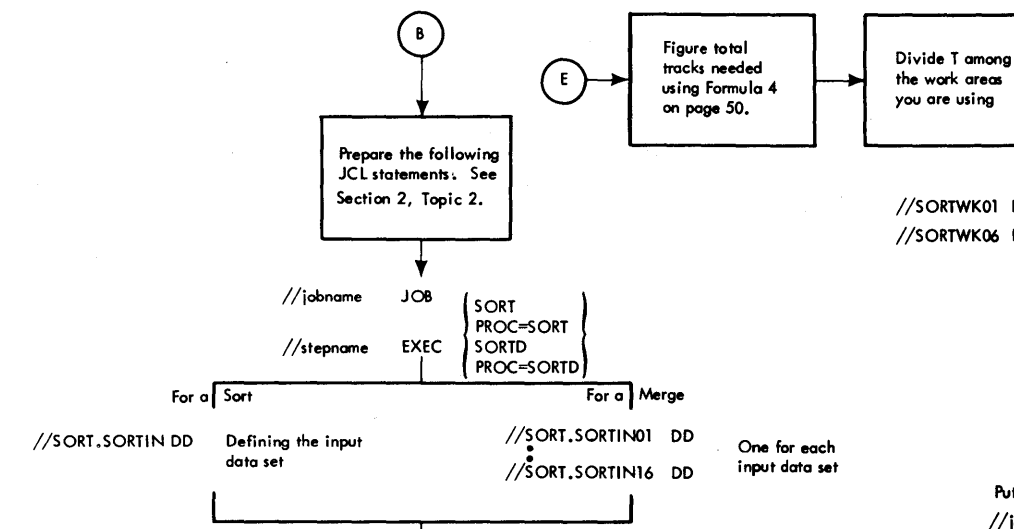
B

Prepare the following JCL statements. See Section 2, Topic 2.

//jobname JOB

//stepname EXEC

SORT
PROC=SORT
SORTD
PROC=SORTD

For a Sort

For a Merge

//SORT.SORTIN DD

Defining the input data set

//SORT.SORTIN01 DD
•
•
//SORT.SORTIN16 DD

One for each input data set

E

Figure total tracks needed using Formula 4 on page 50.

Divide T among the work areas you are using

//SORTWK01 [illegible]

//SORTWK06 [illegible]

Pu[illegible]

//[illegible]